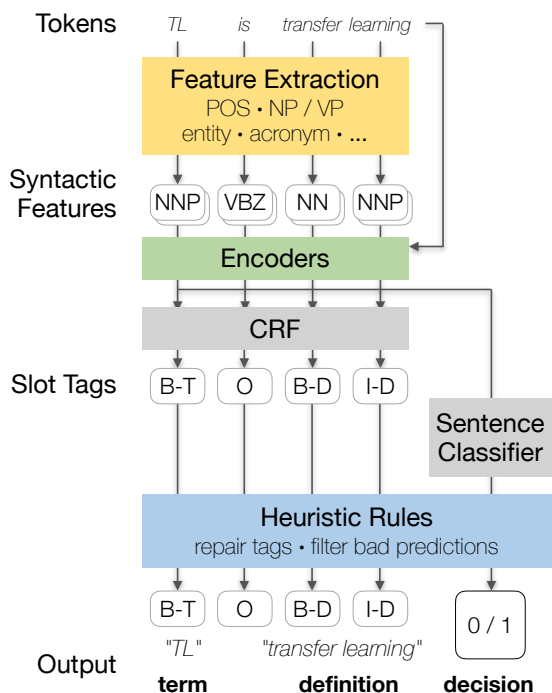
Tokens

TL is transfer learning

Feature Extraction
POS • NP / VP
entity • acronym • ...

Syntactic Features

NNP VBZ NN NNP

Encoders

CRF

Slot Tags

B-T O B-D I-D

Sentence Classifier

Heuristic Rules
repair tags • filter bad predictions

B-T O B-D I-D

0 / 1

Output

"TL" "transfer learning"

term definition decision